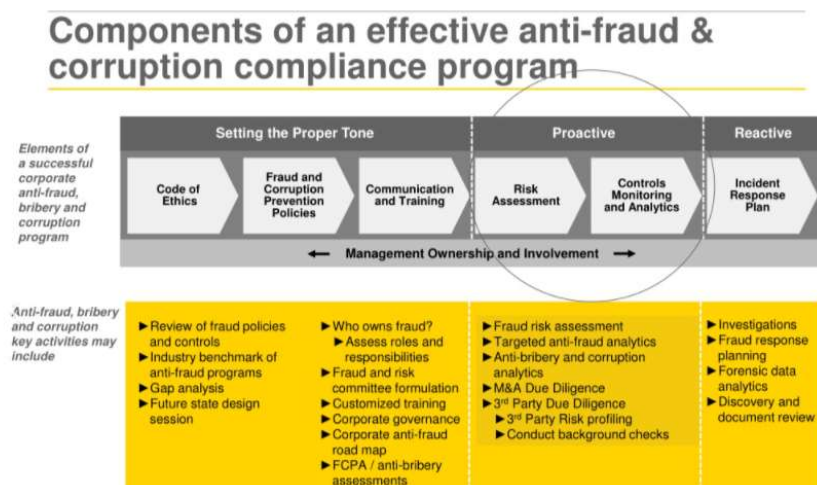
Components of an effective anti-fraud & corruption compliance program

Elements of a successful corporate anti-fraud, bribery and corruption program

Setting the Proper Tone

Proactive

Reactive

Code of Ethics

Fraud and Corruption Prevention Policies

Communication and Training

Risk Assessment

Controls Monitoring and Analytics

Incident Response Plan

← Management Ownership and Involvement →

Anti-fraud, bribery and corruption key activities may include

► Review of fraud policies and controls
► Industry benchmark of anti-fraud programs
► Gap analysis
► Future state design session

► Who owns fraud?
► Assess roles and responsibilities
► Fraud and risk committee formulation
► Customized training
► Corporate governance
► Corporate anti-fraud road map
► FCPA / anti-bribery assessments

► Fraud risk assessment
► Targeted anti-fraud analytics
► Anti-bribery and corruption analytics
► M&A Due Diligence
► 3$^{rd}$ Party Due Diligence
► 3$^{rd}$ Party Risk profiling
► Conduct background checks

► Investigations
► Fraud response planning
► Forensic data analytics
► Discovery and document review